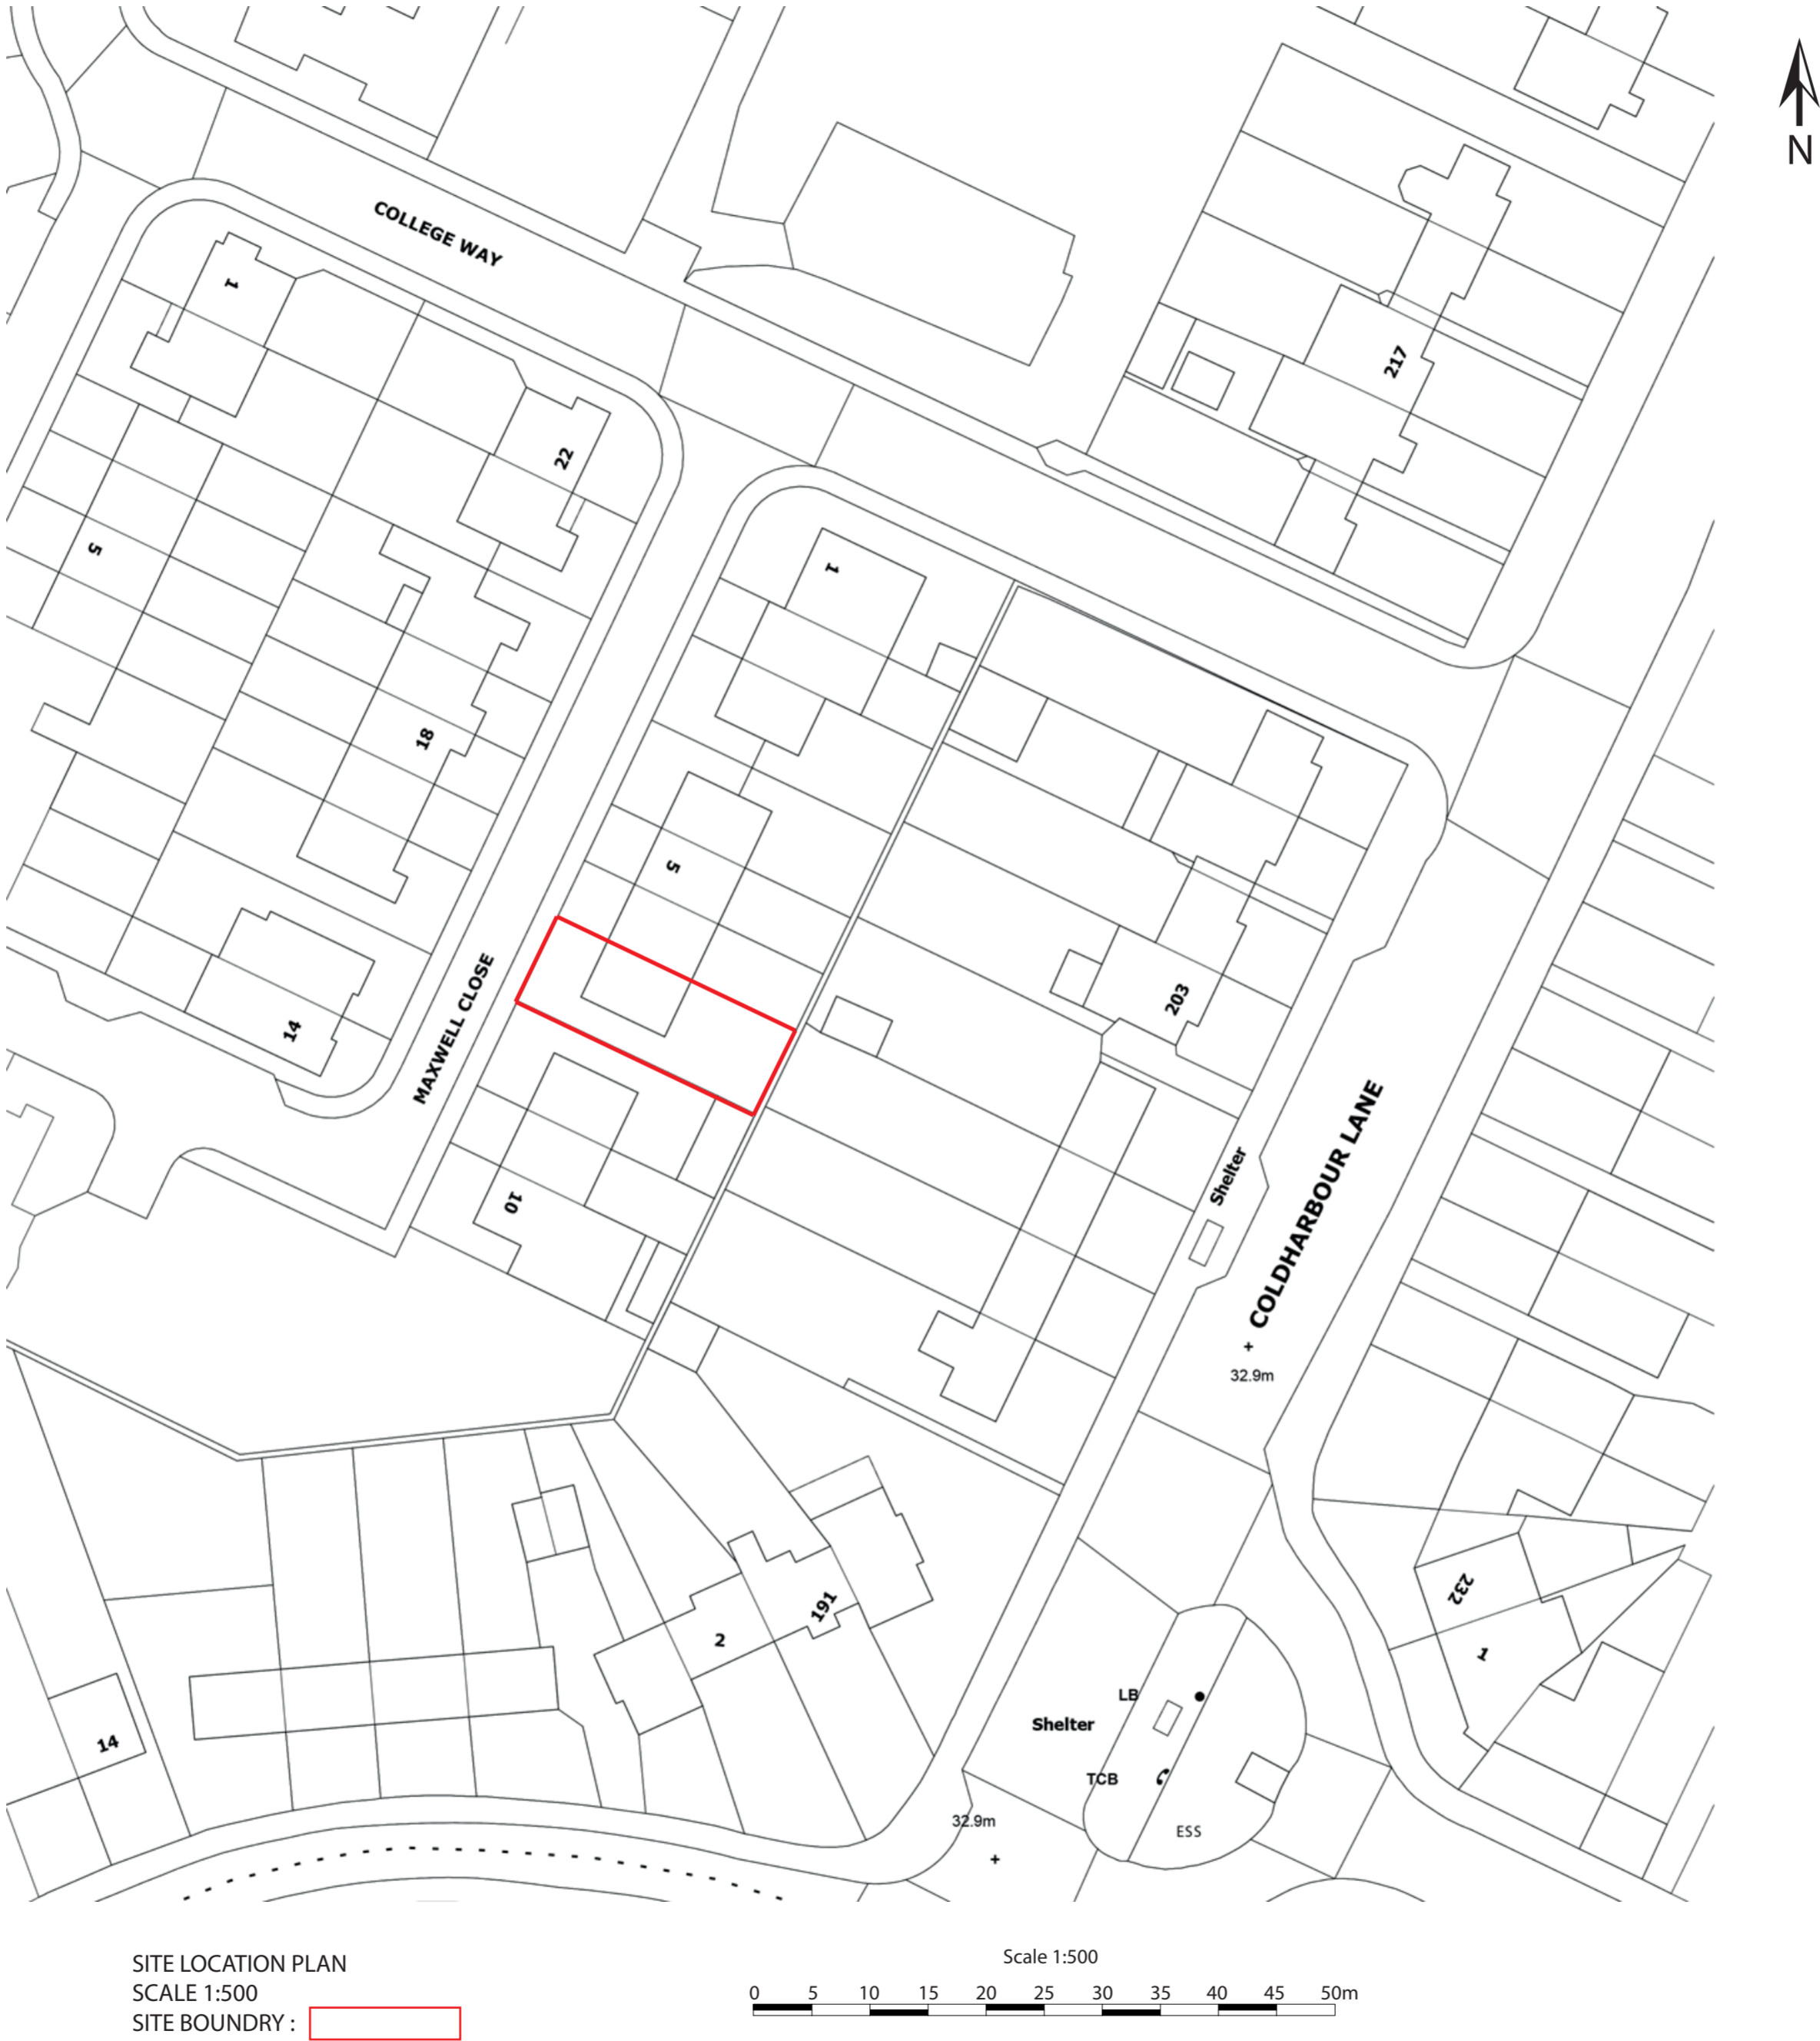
N

COLLEGE WAY

1

22

5

18

14

MAXWELL CLOSE

1

5

10

217

203

Shelter

COLDHARBOUR LANE

32.9m

232

1

191

2

14

LB

Shelter

TCB

ESS

32.9m

SITE LOCATION PLAN
SCALE 1:500
SITE BOUNDRY :

Scale 1:500

0 5 10 15 20 25 30 35 40 45 50m